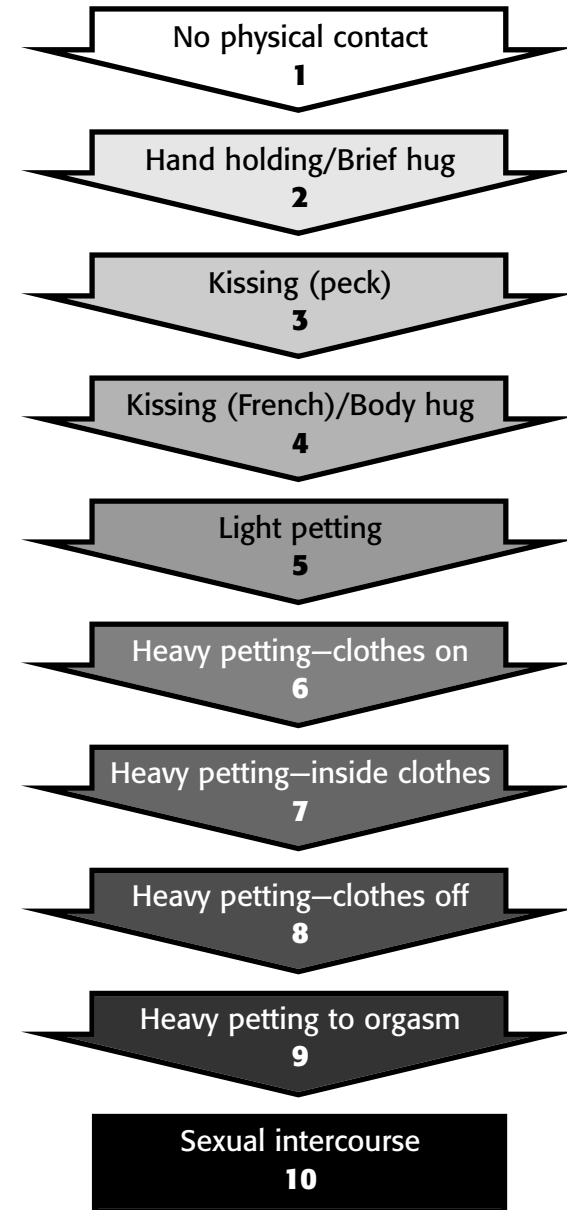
No physical contact
1

Hand holding/Brief hug
2

Kissing (peck)
3

Kissing (French)/Body hug
4

Light petting
5

Heavy petting—clothes on
6

Heavy petting—inside clothes
7

Heavy petting—clothes off
8

Heavy petting to orgasm
9

Sexual intercourse
10